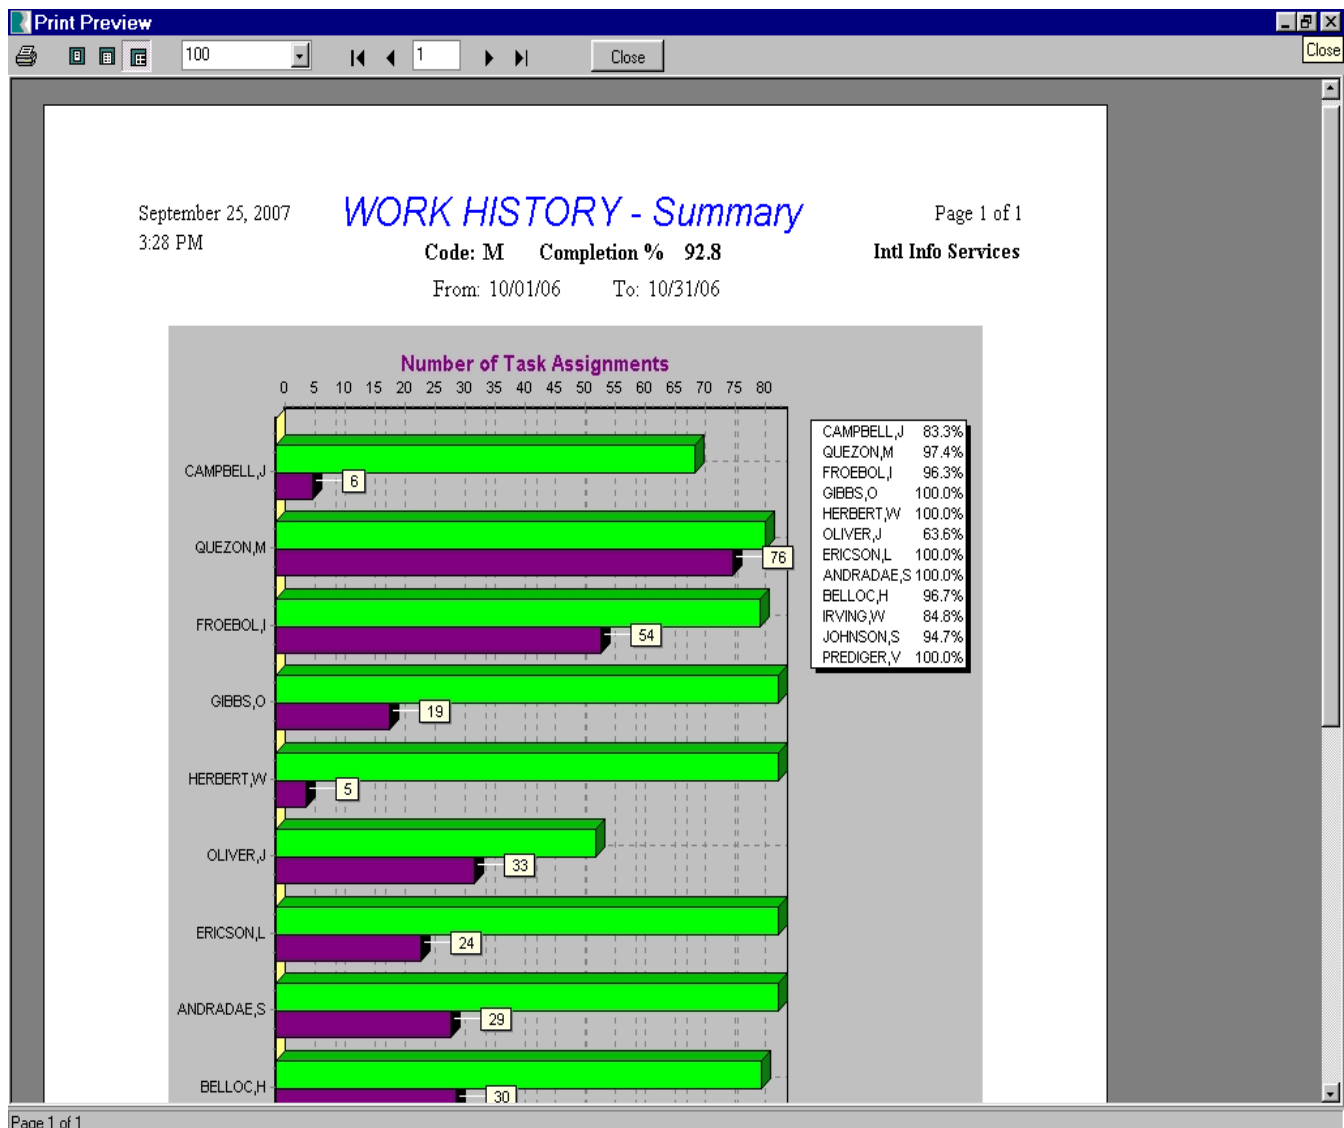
Print Preview

100

1

Close

Close

September 25, 2007
3:28 PM

WORK HISTORY - Summary

Code: M Completion % 92.8

From: 10/01/06 To: 10/31/06

Page 1 of 1

Intl Info Services

Number of Task Assignments

0 5 10 15 20 25 30 35 40 45 50 55 60 65 70 75 80

CAMPBELL,J
6
QUEZON,M
76
FROEBOL,I
54
GIBBS,O
19
HERBERT,W
5
OLIVER,J
33
ERICSON,L
24
ANDRADAE,S
29
BELLOC,H
30

| | |
|---|---|
| CAMPBELL,J | 83.3% |
| QUEZON,M | 97.4% |
| FROEBOL,I | 96.3% |
| GIBBS,O | 100.0% |
| HERBERT,W | 100.0% |
| OLIVER,J | 63.6% |
| ERICSON,L | 100.0% |
| ANDRADAE,S | 100.0% |
| BELLOC,H | 96.7% |
| IRVING,W | 84.8% |
| JOHNSON,S | 94.7% |
| PREDIGER,V | 100.0% |

Page 1 of 1